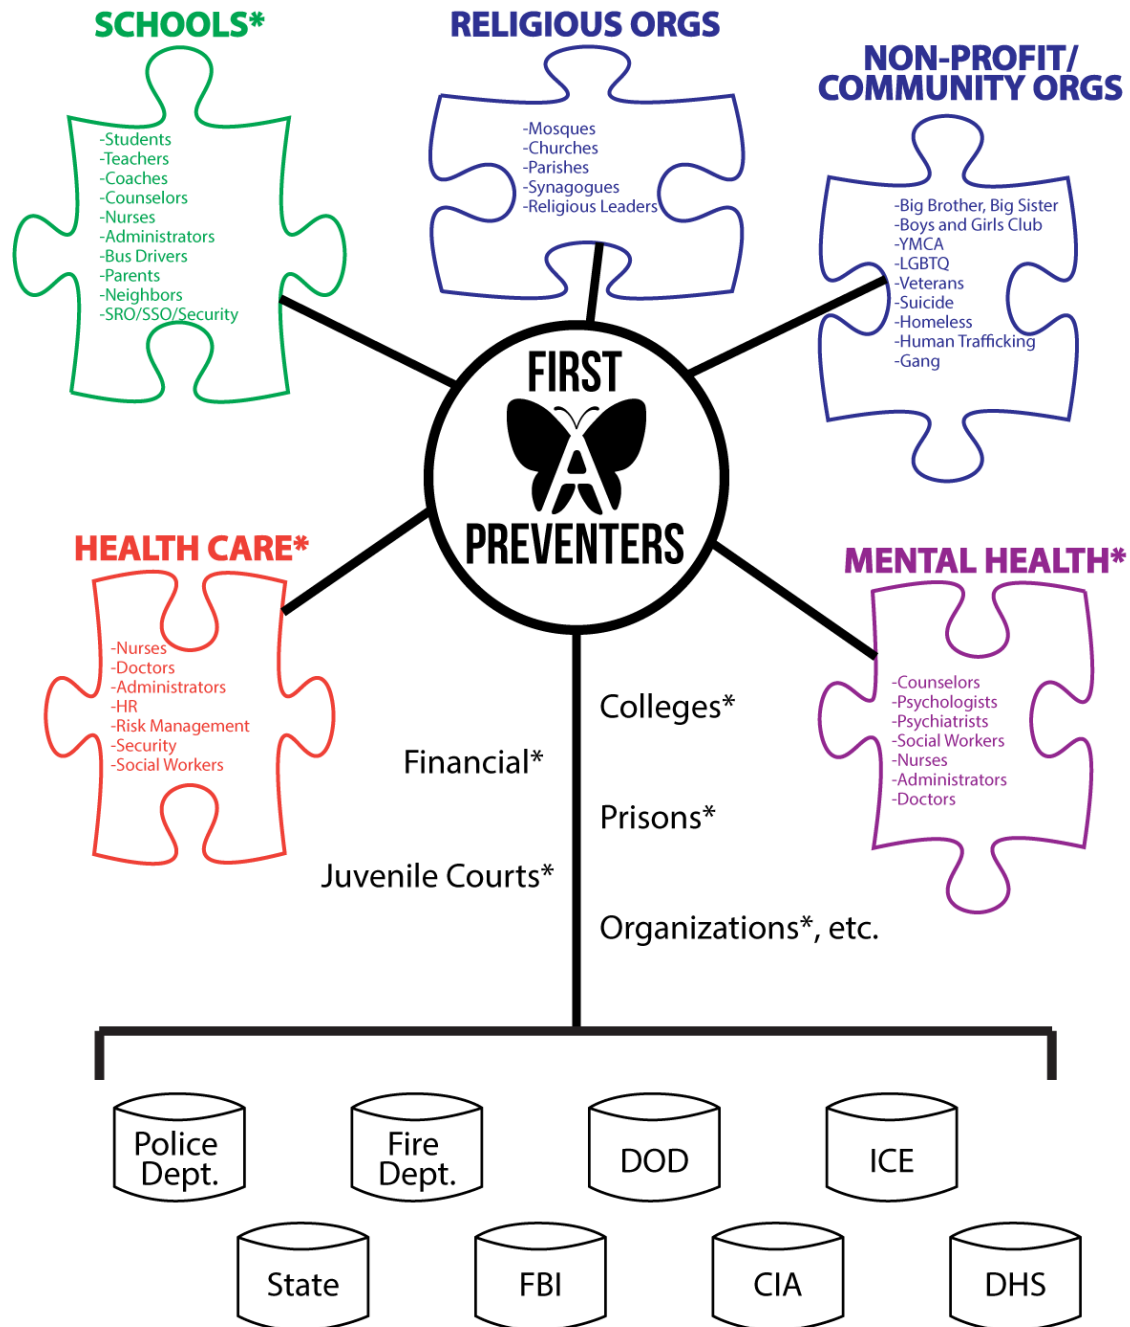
SCHOOLS*

-Students
-Teachers
-Coaches
-Counselors
-Nurses
-Administrators
-Bus Drivers
-Parents
-Neighbors
-SRO/SSO/Security

RELIGIOUS ORGS

-Mosques
-Churches
-Parishes
-Synagogues
-Religious Leaders

NON-PROFIT/ COMMUNITY ORGS

-Big Brother, Big Sister
-Boys and Girls Club
-YMCA
-LGBTQ
-Veterans
-Suicide
-Homeless
-Human Trafficking
-Gang

FIRST PREVENTERS

HEALTH CARE*

-Nurses
-Doctors
-Administrators
-HR
-Risk Management
-Security
-Social Workers

MENTAL HEALTH*

-Counselors
-Psychologists
-Psychiatrists
-Social Workers
-Nurses
-Administrators
-Doctors

Financial*

Juvenile Courts*

Colleges*

Prisons*

Organizations*, etc.

Police Dept.

Fire Dept.

DOD

ICE

State

FBI

CIA

DHS